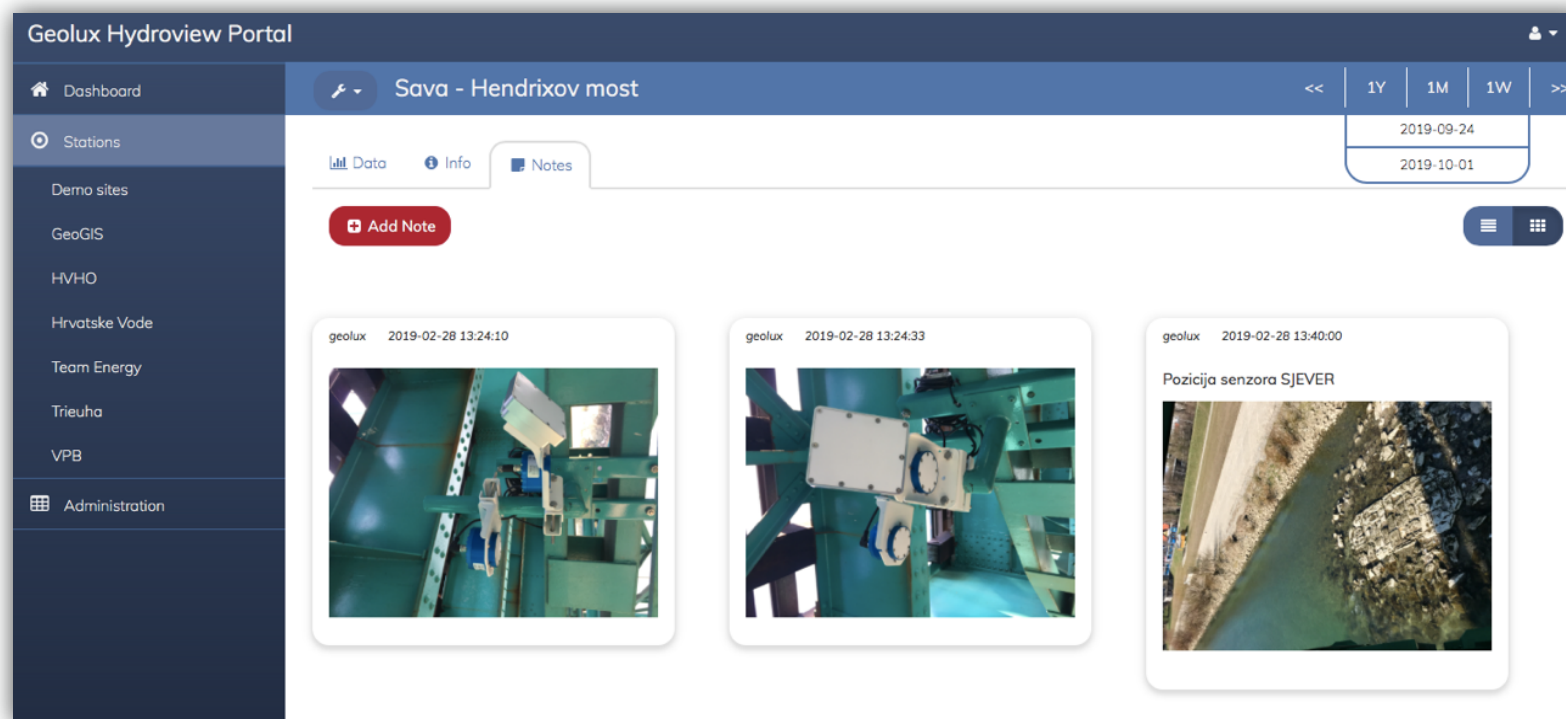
Geolux Hydroview Portal

Dashboard

Stations

Demo sites

GeoGIS

HVHO

Hrvatske Vode

Team Energy

Trieuha

VPB

Administration

Sava - Hendrixov most

<<
1Y
1M
1W
>>

2019-09-24

2019-10-01

Data
Info
Notes

Add Note

geolux 2019-02-28 13:24:10

geolux 2019-02-28 13:24:33

geolux 2019-02-28 13:40:00

Pozicija senzora SJEVER